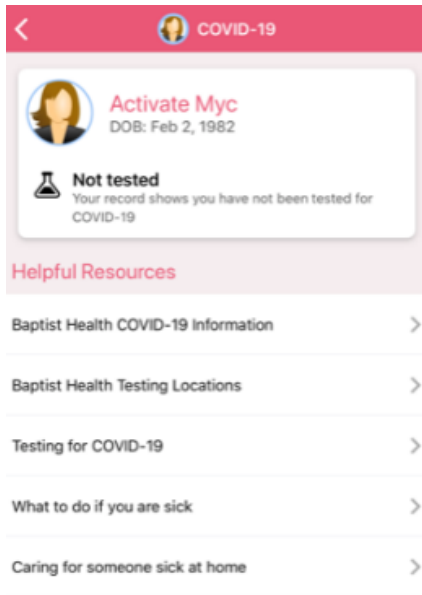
COVID-19

Activate Myc
DOB: Feb 2, 1982

Not tested
Your record shows you have not been tested for COVID-19

Helpful Resources

Baptist Health COVID-19 Information

Baptist Health Testing Locations

Testing for COVID-19

What to do if you are sick

Caring for someone sick at home